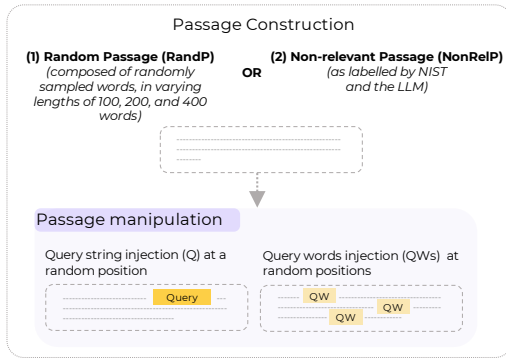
Passage Construction

(1) Random Passage (RandP)
(composed of randomly sampled words, in varying lengths of 100, 200, and 400 words)

OR

(2) Non-relevant Passage (NonRelP)
(as labelled by NIST and the LLM)

Passage manipulation

Query string injection (Q) at a random position

Query

Query words injection (QWs) at random positions

QW
QW
QW